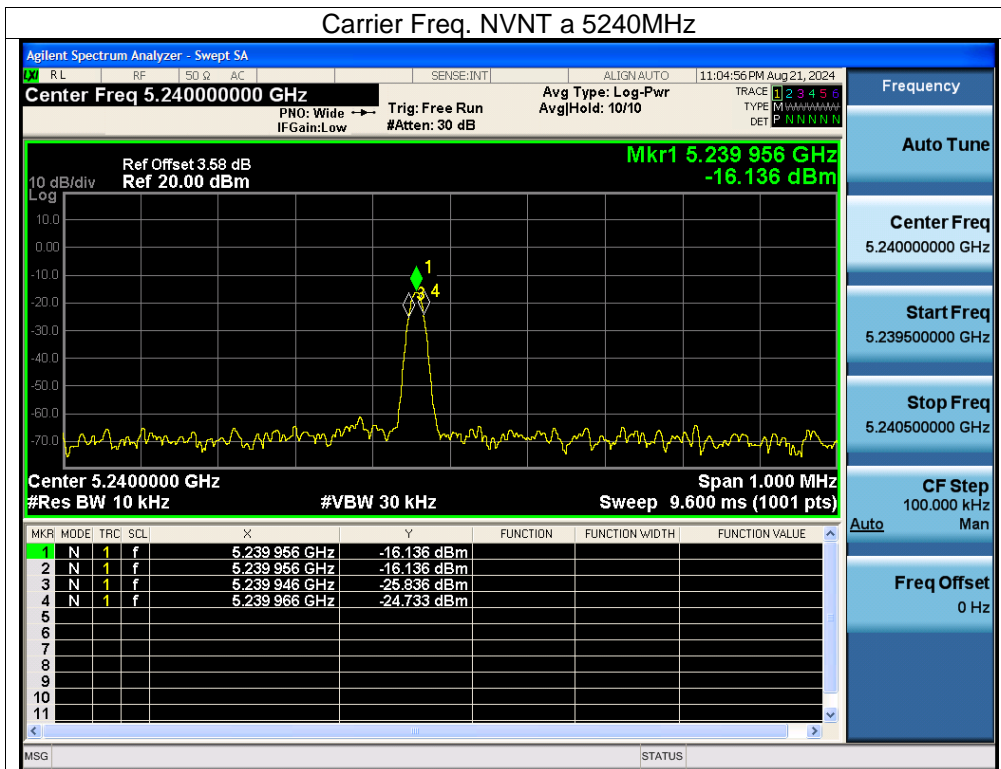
Carrier Freq. NVNT a 5240MHz

Agilent Spectrum Analyzer - Swept SA

RL RF 50 Ω AC SENSE:INT ALIGN AUTO 11:04:56 PM Aug 21, 2024

Center Freq 5.240000000 GHz

PNO: Wide IFGain:Low

Trig: Free Run #Atten: 30 dB

Avg Type: Log-Pwr Avg|Hold: 10/10

TRACE 1 2 3 4 5 6
TYPE M WWWWW
DET P N N N N N

Frequency

Ref Offset 3.58 dB
10 dB/div Ref 20.00 dBm
Log

Mkr1 5.239 956 GHz
-16.136 dBm

10.0
0.00
-10.0
-20.0
-30.0
-40.0
-50.0
-60.0
-70.0

1
3 4

Center 5.2400000 GHz
#Res BW 10 kHz
#VBW 30 kHz
Span 1.000 MHz
Sweep 9.600 ms (1001 pts)

| MKR | MODE | TRC | SCL | X | Y | FUNCTION | FUNCTION WIDTH | FUNCTION VALUE |
|---|---|---|---|---|---|---|---|---|
| 1 | N | 1 | f | 5.239 956 GHz | -16.136 dBm | | | |
| 2 | N | 1 | f | 5.239 956 GHz | -16.136 dBm | | | |
| 3 | N | 1 | f | 5.239 946 GHz | -25.836 dBm | | | |
| 4 | N | 1 | f | 5.239 966 GHz | -24.733 dBm | | | |
| 5 | | | | | | | | |
| 6 | | | | | | | | |
| 7 | | | | | | | | |
| 8 | | | | | | | | |
| 9 | | | | | | | | |
| 10 | | | | | | | | |
| 11 | | | | | | | | |

Auto Tune

Center Freq
5.240000000 GHz

Start Freq
5.239500000 GHz

Stop Freq
5.240500000 GHz

CF Step
100.000 kHz
Auto Man

Freq Offset
0 Hz

MSG
STATUS